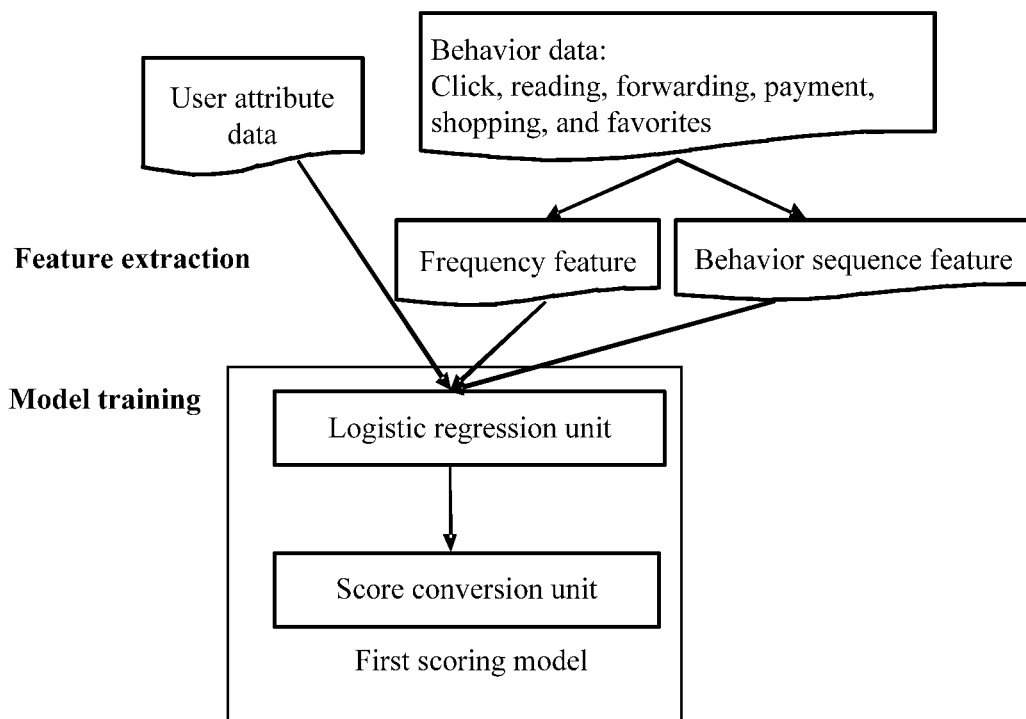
User attribute data

Behavior data:
Click, reading, forwarding, payment, shopping, and favorites

Feature extraction

Frequency feature

Behavior sequence feature

Model training

Logistic regression unit

Score conversion unit

First scoring model